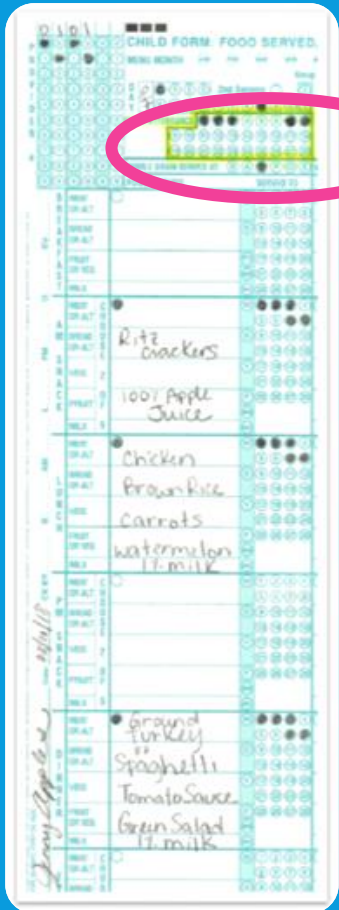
CHILD FORM FOOD SERVED

MENU MONTH

BREAKFAST

MEAT OR ALT

BREAD OR ALT

FRUIT OR VEG

MILK

AM SNACK

MEAT OR ALT

BREAD OR ALT

VEG

FRUIT

MILK

Ritz crackers

100% Apple Juice

LUNCH

MEAT OR ALT

BREAD OR ALT

VEG

FRUIT OR VEG

MILK

Chicken

Brown Rice

Carrots

watermelon 1% milk

PM SNACK

MEAT OR ALT

BREAD OR ALT

VEG

FRUIT

MILK

DINNER

MEAT OR ALT

BREAD OR ALT

VEG

FRUIT OR VEG

MILK

Ground Turkey

Spaghetti

Tomato Sauce

Green Salad 1% milk

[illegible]